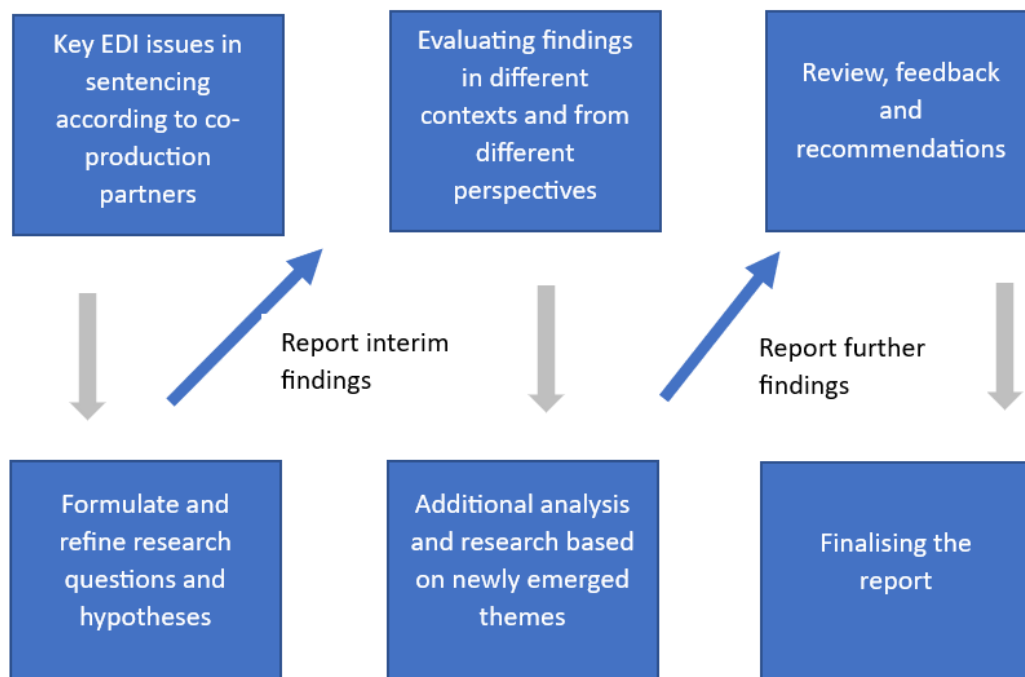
Key EDI issues in sentencing according to co-production partners

Formulate and refine research questions and hypotheses

Report interim findings

Evaluating findings in different contexts and from different perspectives

Additional analysis and research based on newly emerged themes

Report further findings

Review, feedback and recommendations

Finalising the report